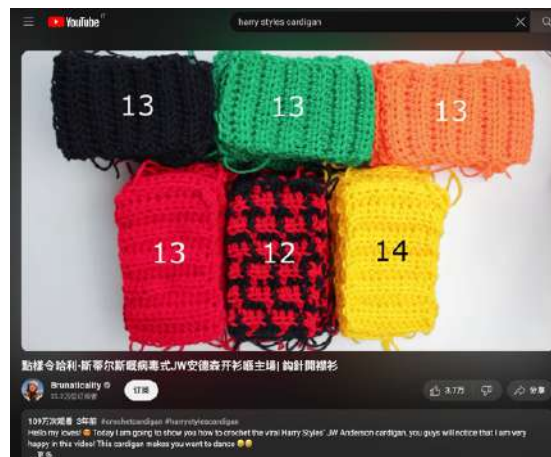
YouTube

harry styles cardigan

13

13

13

13

12

14

點樣令哈利·斯蒂爾斯瘋病毒式JW安德森开衫睡主播| 鉤針開襟衫

Brunaticality
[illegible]

订阅

3.7万

分享

109万次观看 3年前 #crochetcardigan #harrystylescardigan
Hello my loves! Today I am going to show you how to crochet the viral Harry Styles' JW Anderson cardigan, you guys will notice that I am very happy in this video! This cardigan makes you want to dance
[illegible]